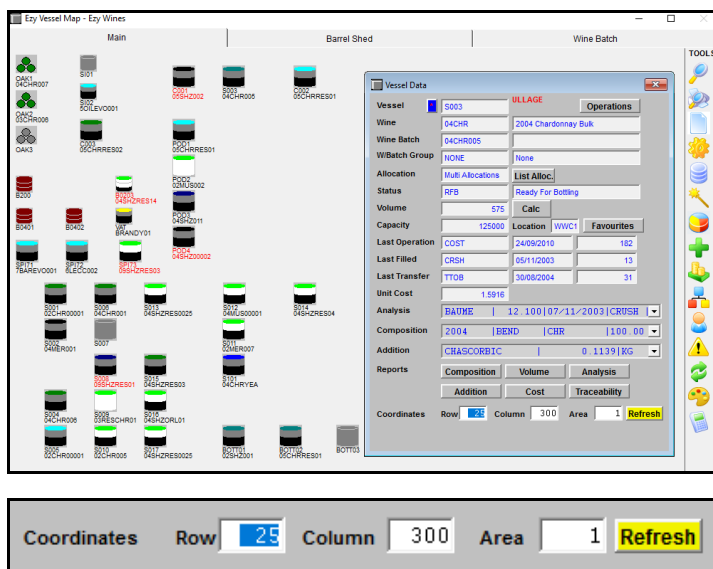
Ezy Vessel Map - Ezy Wines

Main | Barrel Shed | Wine Batch

TOOLS

OAK1
04CHR007
OAK2
03CHR006
OAK3
SI01
SI02
50ILEV0001
C003
05CHRRES02
C001
09SHZ002
S023
04CHR005
C002
05CHRRES01
POD1
05CHRRES01
POD2
02MUS002
B200
B0203
04SHZRES14
POD3
04SHZ011
B0401
B0402
VAT
BRANDY01
POD4
04SHZ0002
SP171
7BAREV0001
SP172
6LECC002
SP173
09SHZRES03
S001
02CHR00001
S006
04CHR001
S013
04SHZRES0025
S012
04MUS00001
S014
04SHZRES04
S002
04MER001
S007
S011
02MER007
S008
09SHZRES01
S015
04SHZRES03
S101
04CHRYEA
S004
04CHR006
S009
03RESCHR01
S010
04SHZORL01
S005
02CHR00001
S016
02CHR005
S017
04SHZRES0025
BOTT01
02SHZ001
BOTT02
05CHRRES01
BOTT03

Vessel Data

| Vessel | S003 | ULLAGE | Operations |
|---|---|---|---|
| Wine | 04CHR | 2004 Chardonnay Bulk | |
| Wine Batch | 04CHR005 | | |
| W/Batch Group | NONE | None | |
| Allocation | Multi Allocations | List Alloc. | |
| Status | RFB | Ready For Bottling | |
| Volume | 575 | Calc | |
| Capacity | 125000 | Location WWC1 | Favourites |
| Last Operation | COST | 24/09/2010 | 182 |
| Last Filled | CRSH | 05/11/2003 | 13 |
| Last Transfer | TTOB | 30/08/2004 | 31 |
| Unit Cost | 1.5916 | | |
| Analysis | BAUME \| 12.100\|07/11/2003\|CRUSH | | |
| Composition | 2004 \|BEND \|CHR \|100.00 | | |
| Addition | CHASCORBIC \| 0.1139\|KG | | |

Reports
Composition | Volume | Analysis
Addition | Cost | Traceability

Coordinates Row 25 Column 300 Area 1 Refresh

Coordinates Row 25 Column 300 Area 1 Refresh